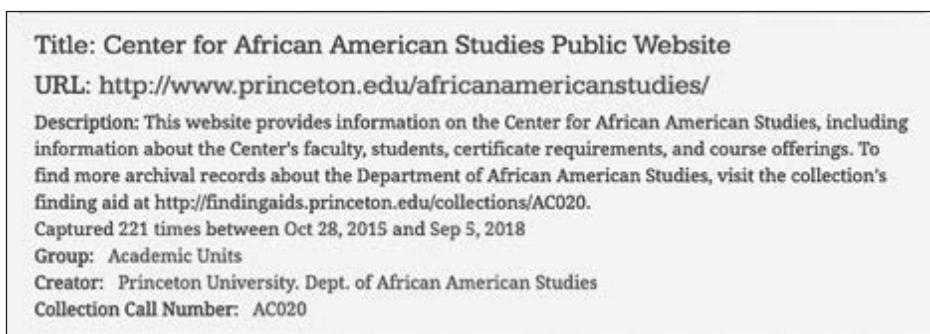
Title: Center for African American Studies Public Website

URL: http://www.princeton.edu/africanamericanstudies/

Description: This website provides information on the Center for African American Studies, including information about the Center's faculty, students, certificate requirements, and course offerings. To find more archival records about the Department of African American Studies, visit the collection's finding aid at http://findingaids.princeton.edu/collections/AC020.
Captured 221 times between Oct 28, 2015 and Sep 5, 2018
Group: Academic Units
Creator: Princeton University. Dept. of African American Studies
Collection Call Number: AC020